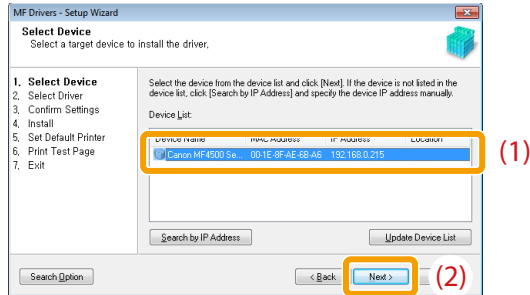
MF Drivers - Setup Wizard

Select Device
Select a target device to install the driver.

1. Select Device
2. Select Driver
3. Confirm Settings
4. Install
5. Set Default Printer
6. Print Test Page
7. Exit

Select the device from the device list and click [Next]. If the device is not listed in the device list, click [Search by IP Address] and specify the device IP address manually.

Device List:

| Device Name | MAC Address | IP Address | Location |
|---|---|---|---|
| Canon MF4500 Se... | 00-1E-8F-AE-6B-A6 | 192.168.0.215 | |

(1)

Search by IP Address

Update Device List

Search Option

< Back

Next >

(2)